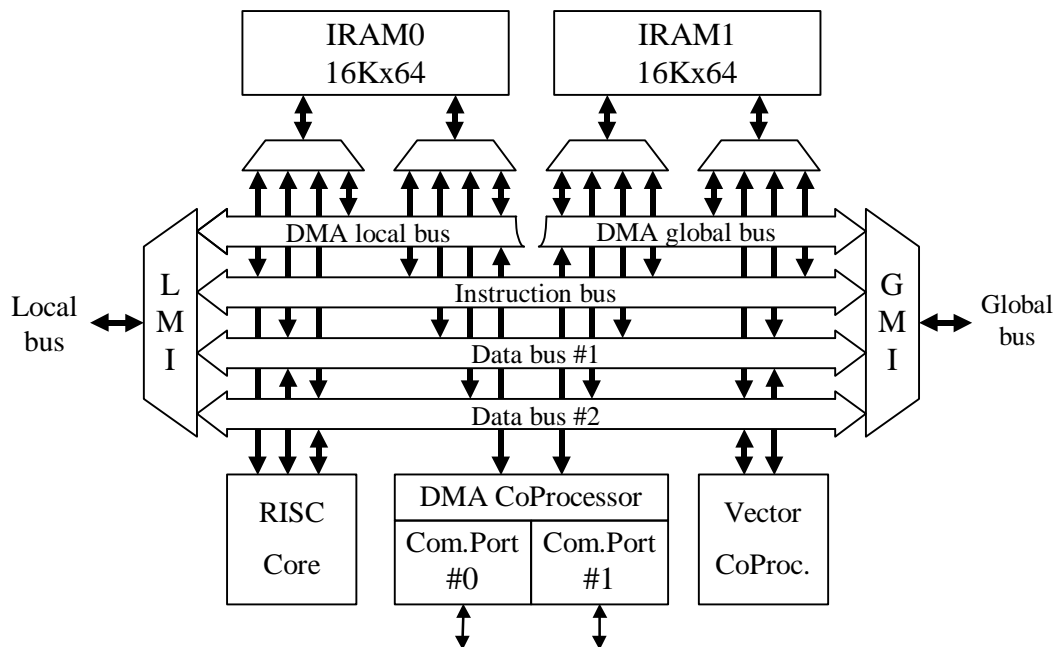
IRAM0
16Kx64

IRAM1
16Kx64

DMA local bus

DMA global bus

Local bus

L
M
I

Instruction bus

G
M
I

Global bus

Data bus #1

Data bus #2

RISC
Core

DMA CoProcessor

Com.Port
#0

Com.Port
#1

Vector
CoProc.